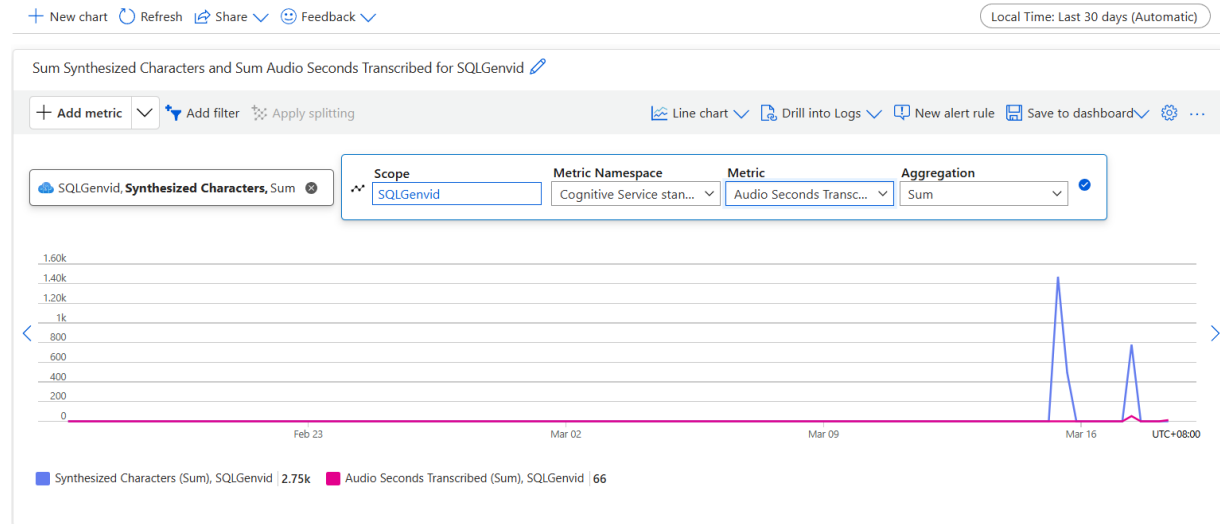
+ New chart Refresh Share Feedback

Local Time: Last 30 days (Automatic)

Sum Synthesized Characters and Sum Audio Seconds Transcribed for SQLGenvid

+ Add metric Add filter Apply splitting

Line chart Drill into Logs New alert rule Save to dashboard ...

SQLGenvid, **Synthesized Characters,** Sum

| Scope | Metric Namespace | Metric | Aggregation |
|---|---|---|---|
| SQLGenvid | Cognitive Service stan... | Audio Seconds Transc... | Sum |

1.60k
1.40k
1.20k
1k
800
600
400
200
0

Feb 23 Mar 02 Mar 09 Mar 16 UTC+08:00

Synthesized Characters (Sum), SQLGenvid **2.75k** Audio Seconds Transcribed (Sum), SQLGenvid **66**